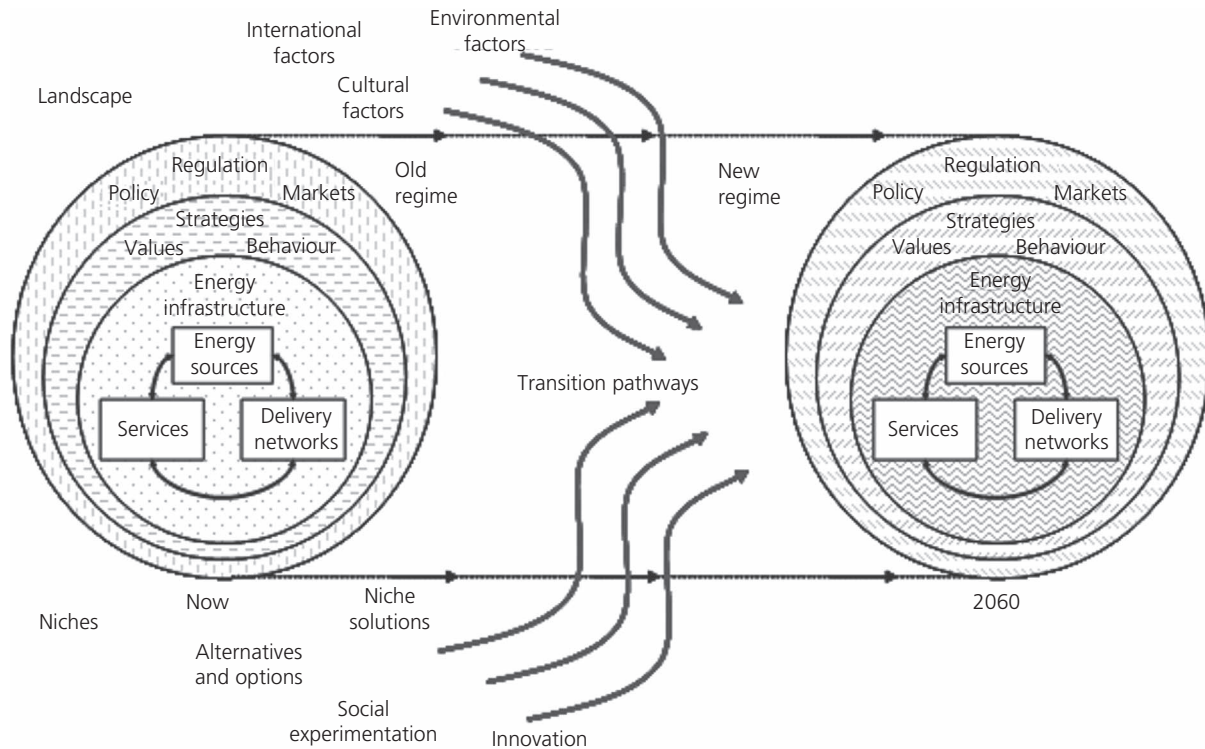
International factors

Environmental factors

Cultural factors

Landscape

Old regime

New regime

Regulation

Policy

Markets

Strategies

Values

Behaviour

Energy infrastructure

Energy sources

Services

Delivery networks

Transition pathways

Regulation

Policy

Markets

Strategies

Values

Behaviour

Energy infrastructure

Energy sources

Services

Delivery networks

Niches

Now

Niche solutions

2060

Alternatives and options

Social experimentation

Innovation